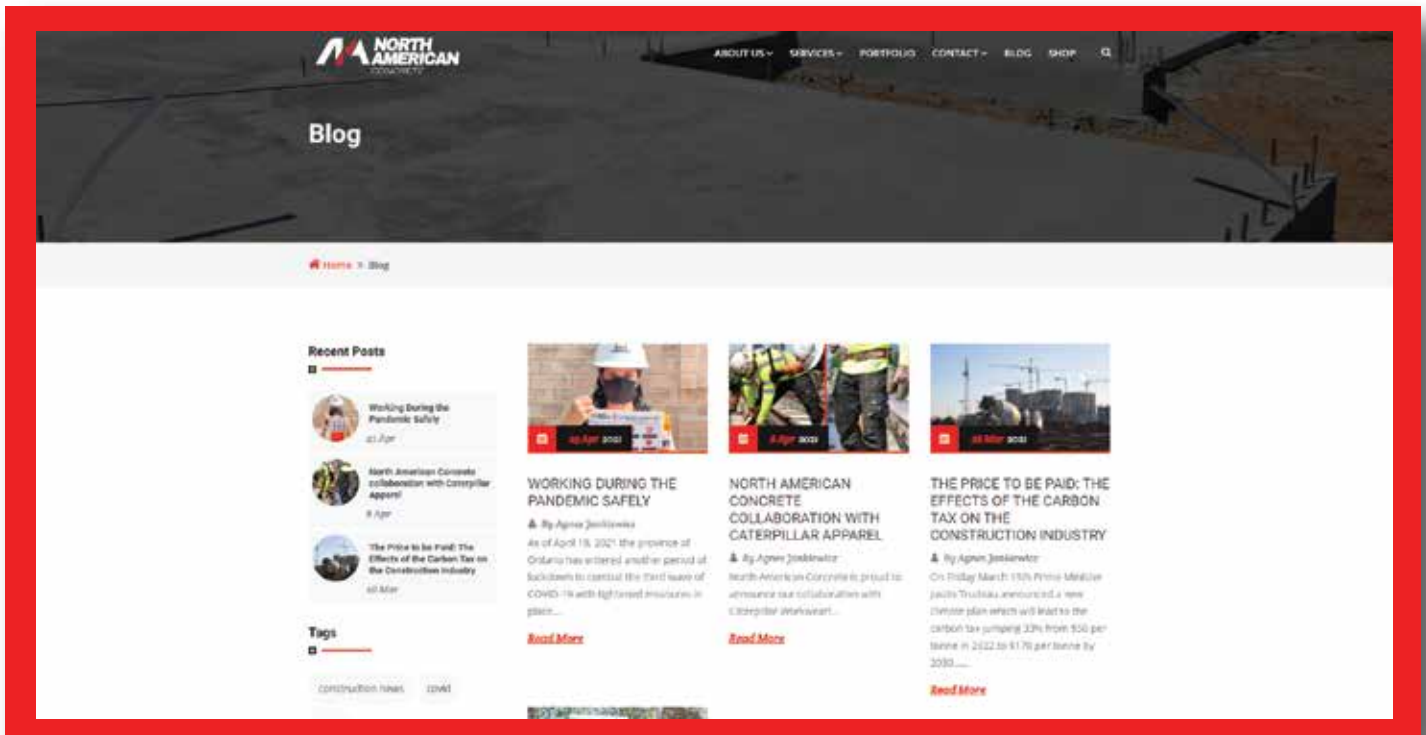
NORTH AMERICAN CONCRETE

ABOUT US SERVICES PORTFOLIO CONTACT BLOG SHOP

Blog

Home > Blog

Recent Posts

Working During the Pandemic Safely
21 Apr

North American Concrete collaboration with Caterpillar Apparel
8 Apr

The Price to be Paid: The Effects of the Carbon Tax on the Construction Industry
30 Mar

Tags

construction news covid

19 Apr 2021

WORKING DURING THE PANDEMIC SAFELY

By Agnes Jankiewicz

As of April 19, 2021 the province of Ontario has entered another period of lockdown to combat the third wave of COVID-19 with tightened measures in place....

Read More

8 Apr 2021

NORTH AMERICAN CONCRETE COLLABORATION WITH CATERPILLAR APPAREL

By Agnes Jankiewicz

North American Concrete is proud to announce our collaboration with Caterpillar Workwear!...

Read More

30 Mar 2021

THE PRICE TO BE PAID: THE EFFECTS OF THE CARBON TAX ON THE CONSTRUCTION INDUSTRY

By Agnes Jankiewicz

On Friday March 11th Prime Minister Justin Trudeau announced a new climate plan which will lead to the carbon tax jumping 33% from $50 per tonne in 2022 to $170 per tonne by 2030.....

Read More